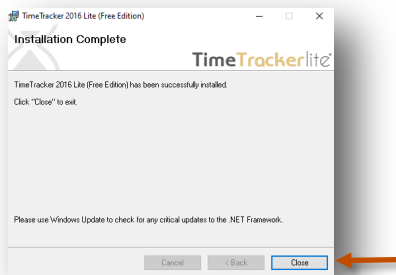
TimeTracker 2016 Lite (Free Edition)

Installation Complete

TimeTrackerlite

TimeTracker 2016 Lite (Free Edition) has been successfully installed.

Click "Close" to exit.

Please use Windows Update to check for any critical updates to the .NET Framework.

Cancel

< Back

Close